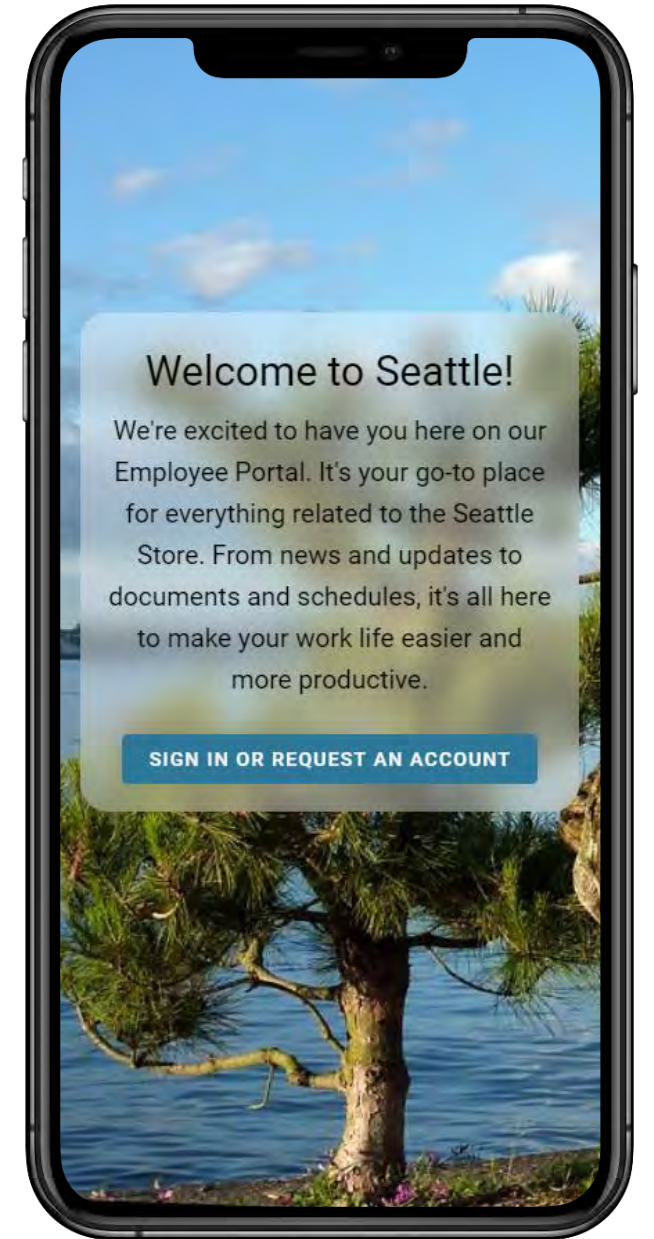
Welcome to Seattle!

We're excited to have you here on our Employee Portal. It's your go-to place for everything related to the Seattle Store. From news and updates to documents and schedules, it's all here to make your work life easier and more productive.

SIGN IN OR REQUEST AN ACCOUNT